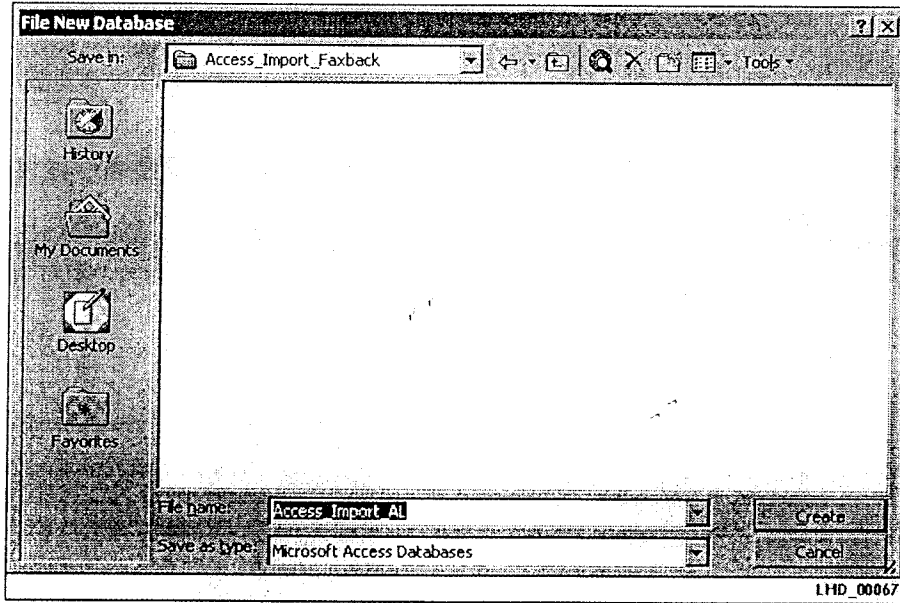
File New Database

? X

Save in: Access_Import_Faxback

Tools

History

My Documents

Desktop

Favorites

File name: Access_Import_AL

Save as type: Microsoft Access Databases

Create

Cancel

LHD_00067